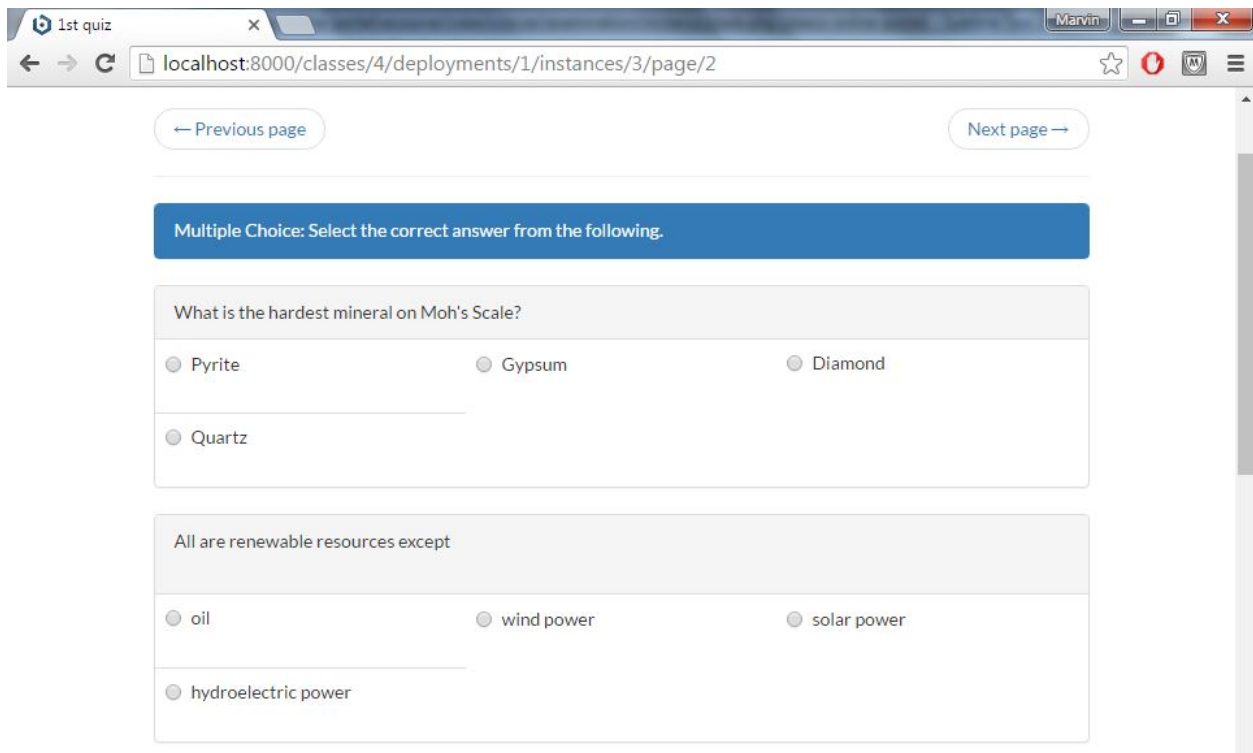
1st quiz ×

Marvin

localhost:8000/classes/4/deployments/1/instances/3/page/2

← Previous page

Next page →

Multiple Choice: Select the correct answer from the following.

What is the hardest mineral on Moh's Scale?

Pyrite

Gypsum

Diamond

Quartz

All are renewable resources except

oil

wind power

solar power

hydroelectric power